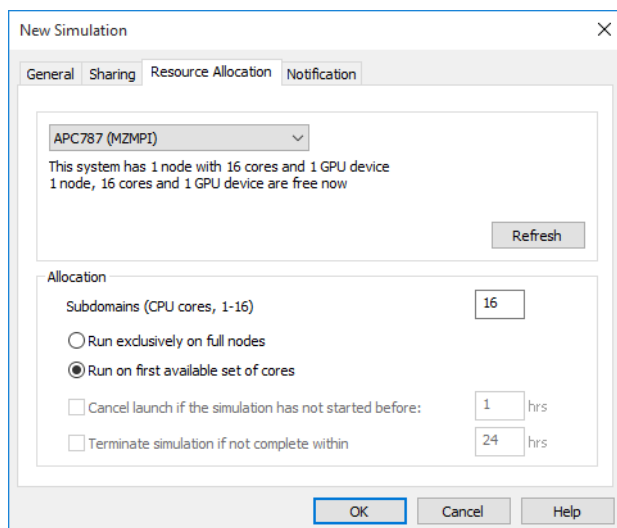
New Simulation

General | Sharing | Resource Allocation | Notification

APC787 (MZMPI)

This system has 1 node with 16 cores and 1 GPU device
1 node, 16 cores and 1 GPU device are free now

Refresh

Allocation

Subdomains (CPU cores, 1-16) 16

Run exclusively on full nodes

Run on first available set of cores

Cancel launch if the simulation has not started before: 1 hrs

Terminate simulation if not complete within 24 hrs

OK Cancel Help